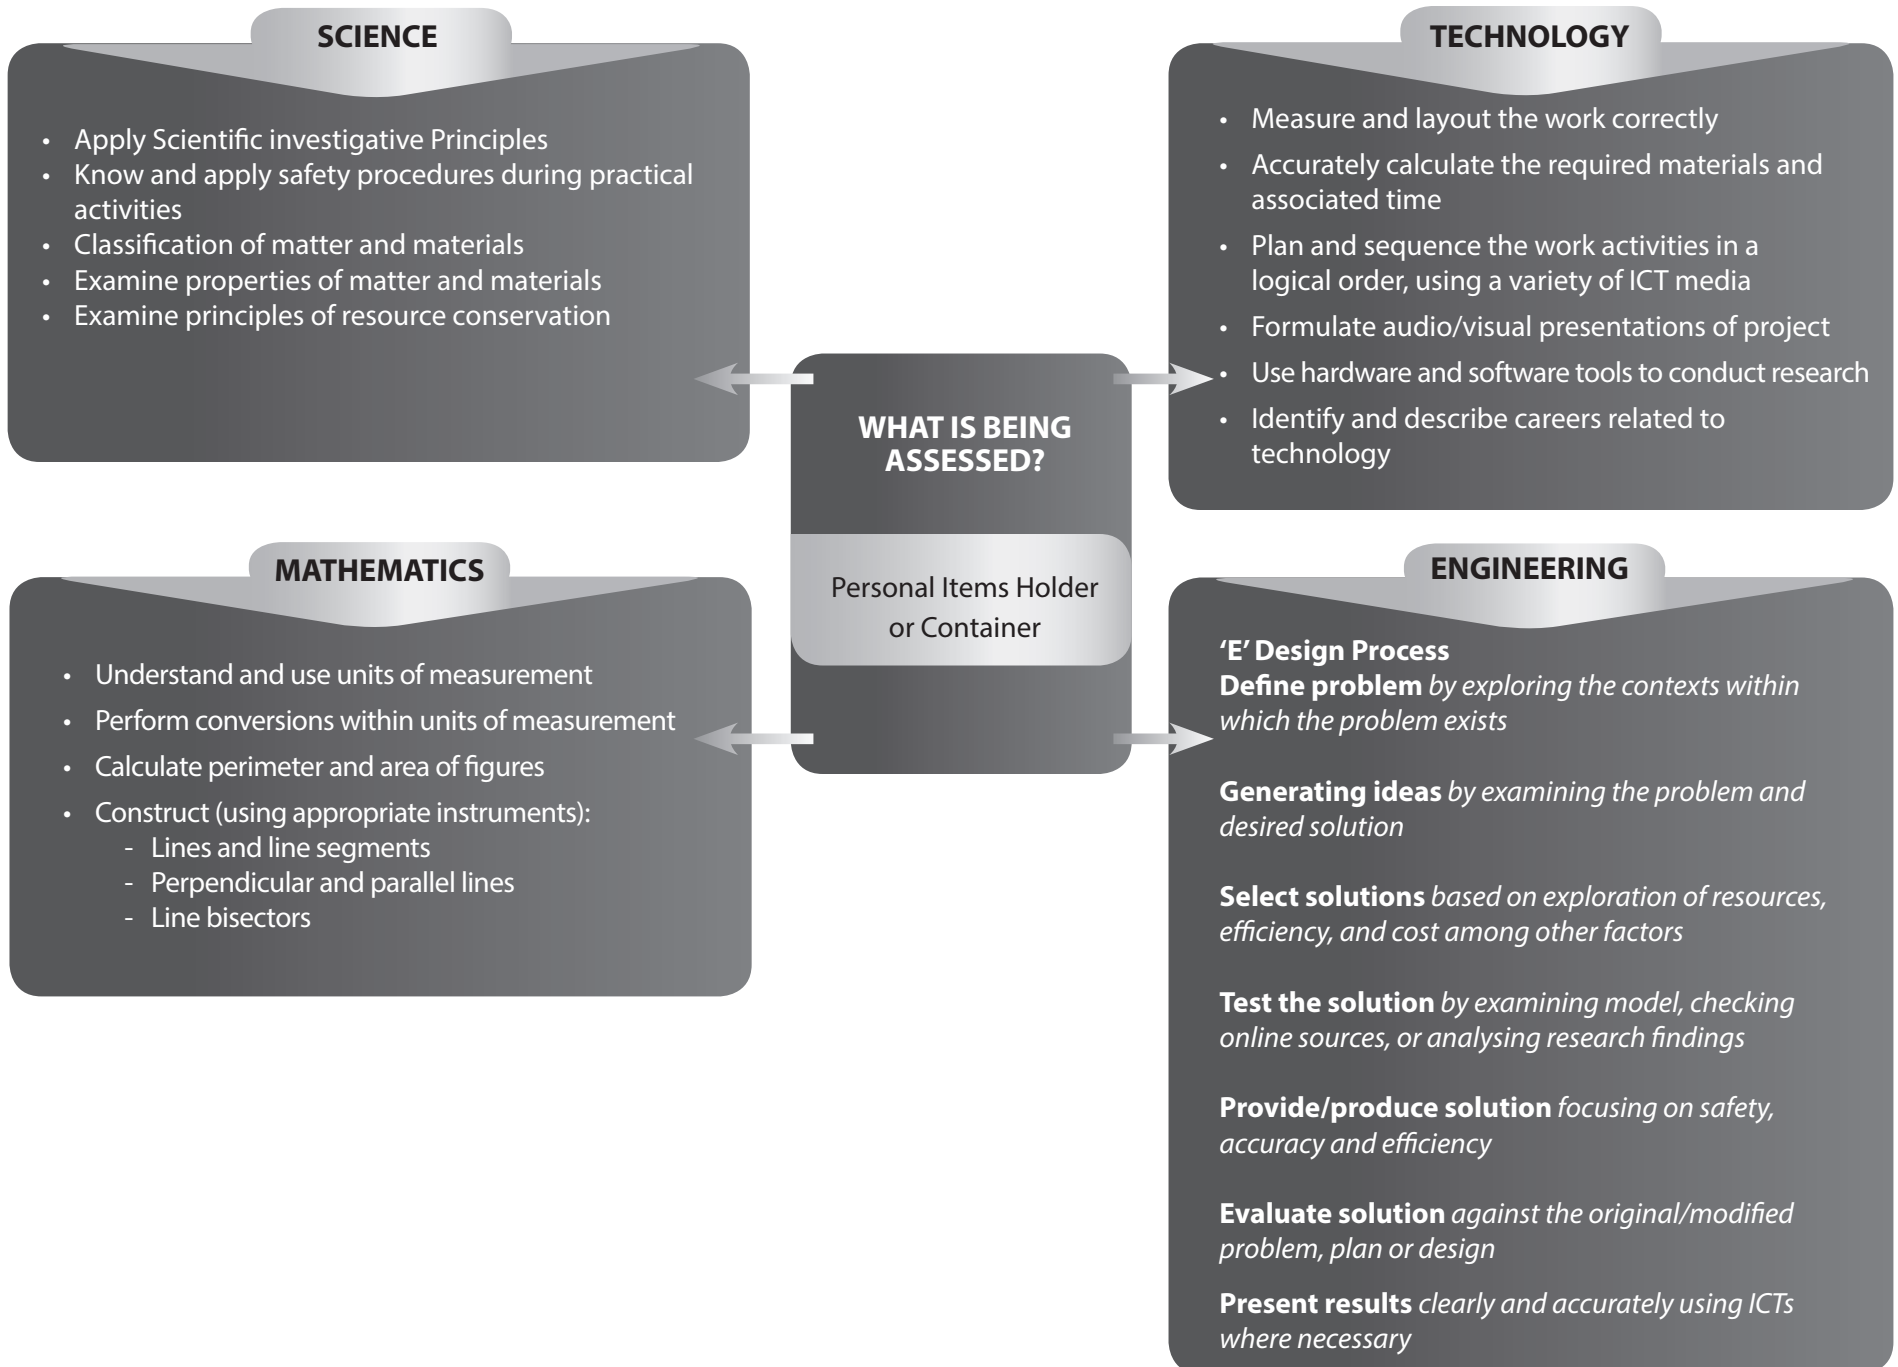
SCIENCE

- Apply Scientific investigative Principles
- Know and apply safety procedures during practical activities
- Classification of matter and materials
- Examine properties of matter and materials
- Examine principles of resource conservation

TECHNOLOGY

- Measure and layout the work correctly
- Accurately calculate the required materials and associated time
- Plan and sequence the work activities in a logical order, using a variety of ICT media
- Formulate audio/visual presentations of project
- Use hardware and software tools to conduct research
- Identify and describe careers related to technology

WHAT IS BEING ASSESSED?

Personal Items Holder or Container

MATHEMATICS

- Understand and use units of measurement
- Perform conversions within units of measurement
- Calculate perimeter and area of figures
- Construct (using appropriate instruments):
  - Lines and line segments
  - Perpendicular and parallel lines
  - Line bisectors

ENGINEERING

'E' Design Process
Define problem by exploring the contexts within which the problem exists

Generating ideas by examining the problem and desired solution

Select solutions based on exploration of resources, efficiency, and cost among other factors

Test the solution by examining model, checking online sources, or analysing research findings

Provide/produce solution focusing on safety, accuracy and efficiency

Evaluate solution against the original/modified problem, plan or design

Present results clearly and accurately using ICTs where necessary